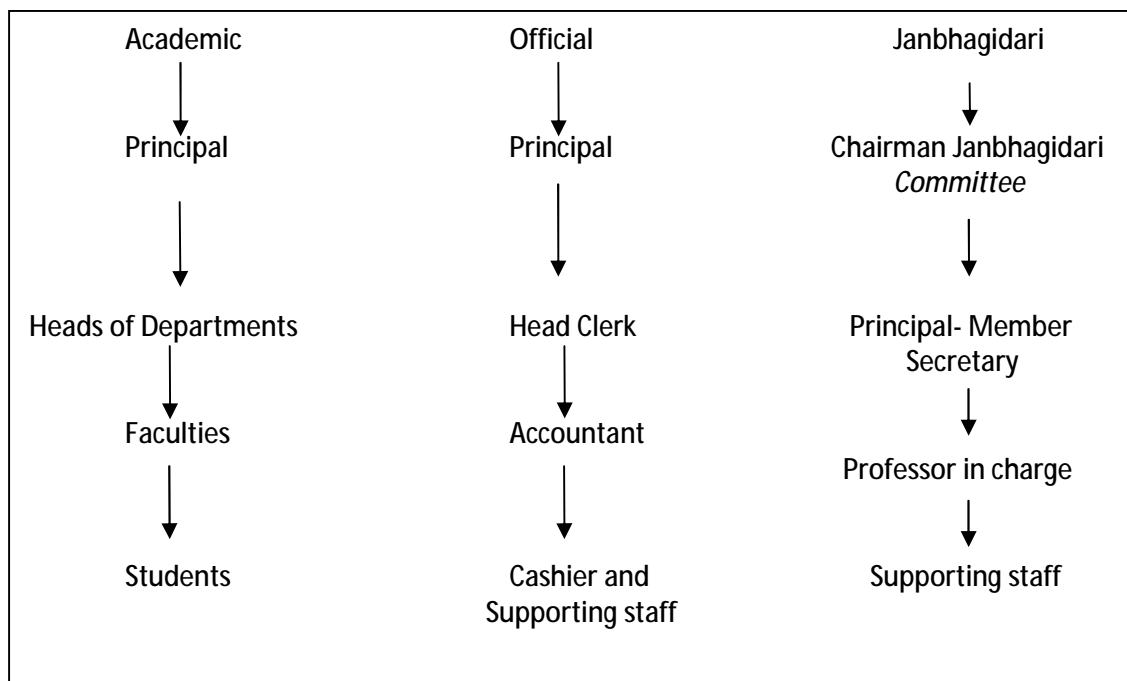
Academic

Principal

Heads of Departments

Faculties

Students

Official

Principal

Head Clerk

Accountant

Cashier and Supporting staff

Janbhagidari

Chairman Janbhagidari *Committee*

Principal- Member Secretary

Professor in charge

Supporting staff